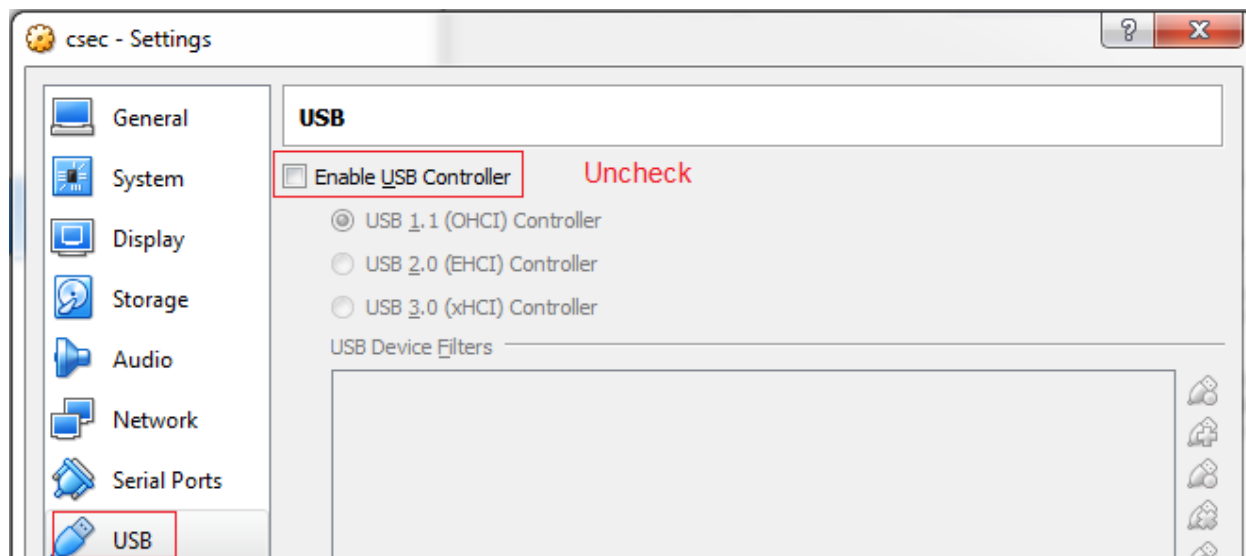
csec - Settings

?

X

General

System

Display

Storage

Audio

Network

Serial Ports

USB

USB

Enable USB Controller

Uncheck

USB 1.1 (OHCI) Controller

USB 2.0 (EHCI) Controller

USB 3.0 (xHCI) Controller

USB Device Filters